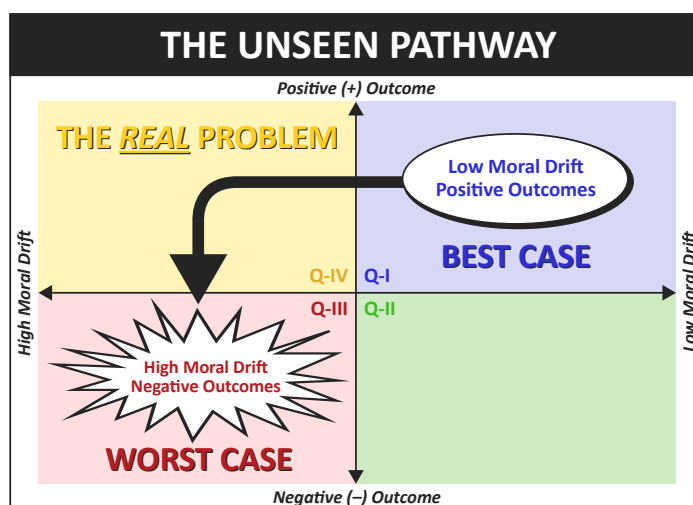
THE UNSEEN PATHWAY

Positive (+) Outcome

THE REAL PROBLEM

Low Moral Drift
Positive Outcomes

BEST CASE

High Moral Drift

Low Moral Drift

Q-IV

Q-I

Q-III

Q-II

High Moral Drift
Negative Outcomes

WORST CASE

Negative (–) Outcome